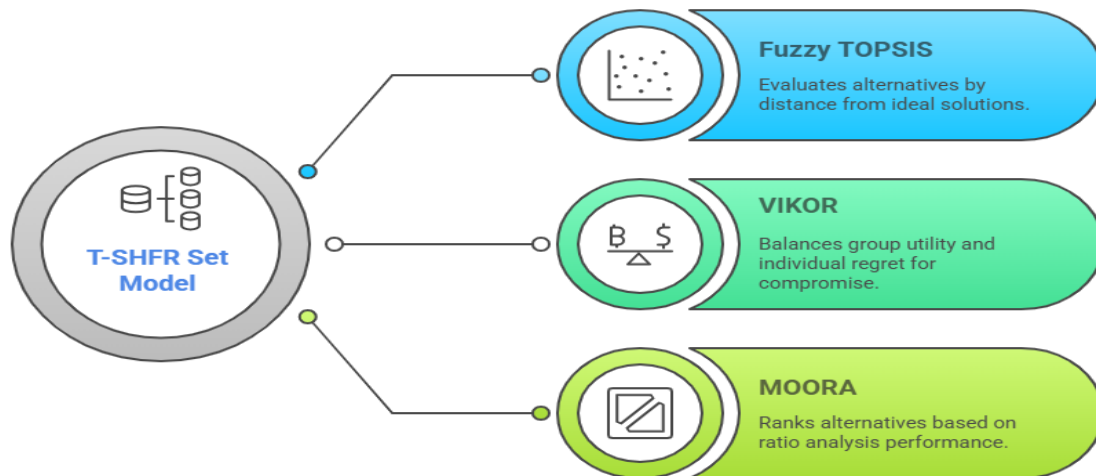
T-SHFR Set Model

Fuzzy TOPSIS

Evaluates alternatives by distance from ideal solutions.

VIKOR

Balances group utility and individual regret for compromise.

MOORA

Ranks alternatives based on ratio analysis performance.